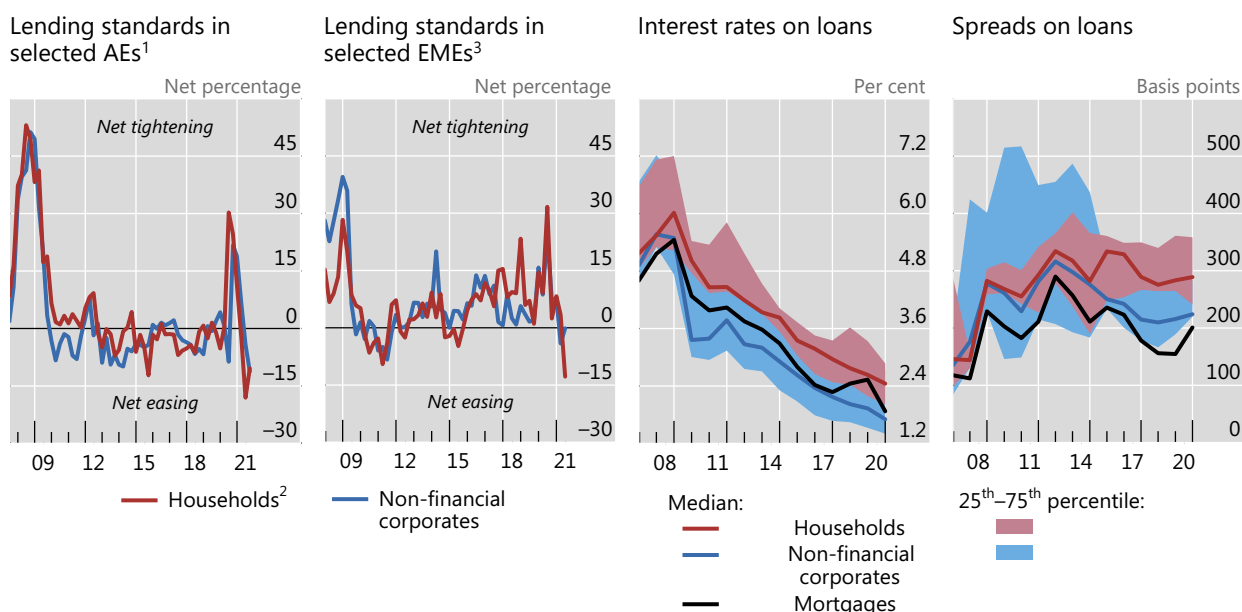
Lending standards in selected AEs$^1$

Net percentage

Net tightening

45
30
15
0
–15
–30

Net easing

09 12 15 18 21

Lending standards in selected EMEs$^3$

Net percentage

Net tightening

45
30
15
0
–15
–30

Net easing

09 12 15 18 21

Interest rates on loans

Per cent

7.2
6.0
4.8
3.6
2.4
1.2

08 11 14 17 20

Spreads on loans

Basis points

500
400
300
200
100
0

08 11 14 17 20

Households$^2$

Non-financial corporates

Median:

Households

Non-financial corporates

Mortgages

25$^{th}$–75$^{th}$ percentile: